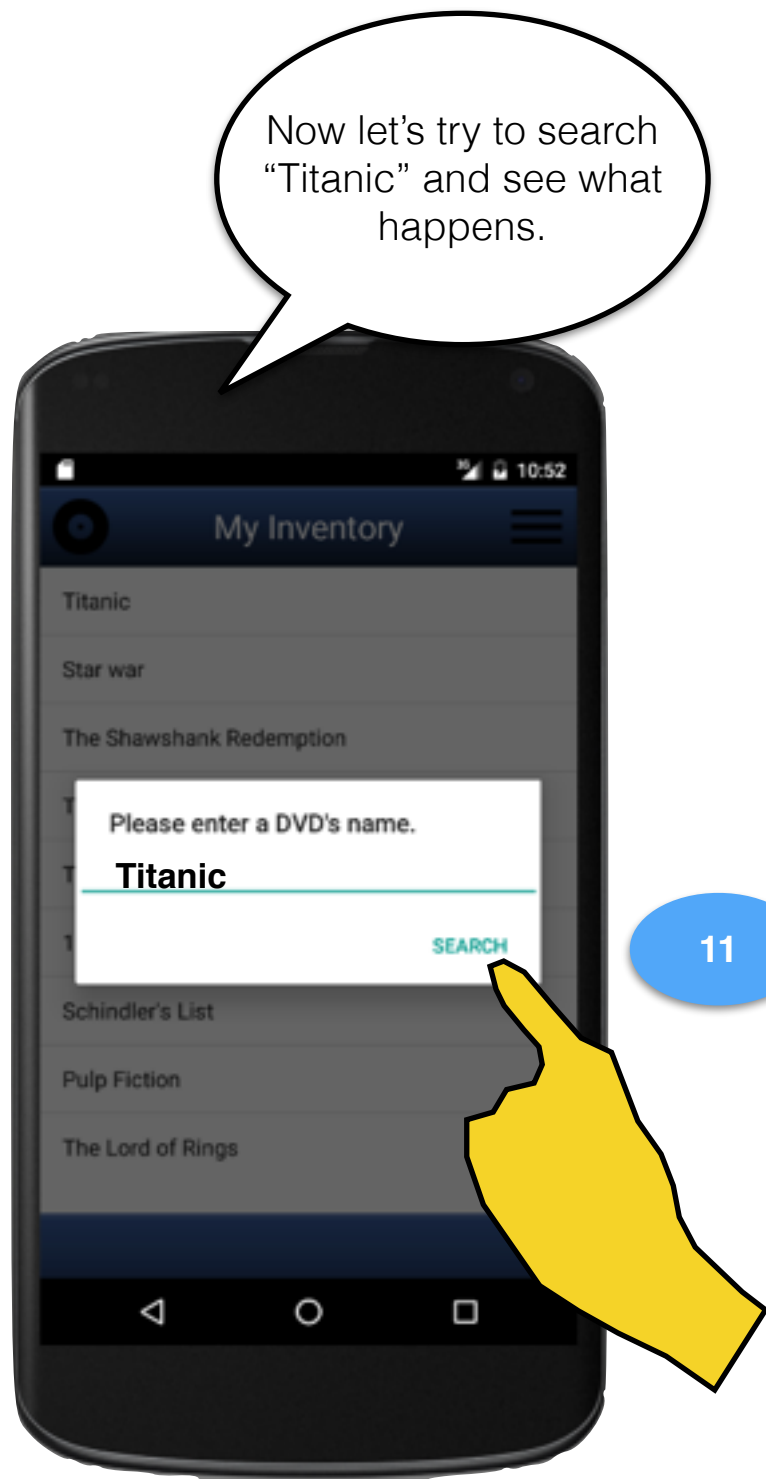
Now let's try to search "Titanic" and see what happens.

10:52

My Inventory

Titanic

Star war

The Shawshank Redemption

T

T

T

Please enter a DVD's name.

Titanic

SEARCH

11

Schindler's List

Pulp Fiction

The Lord of Rings